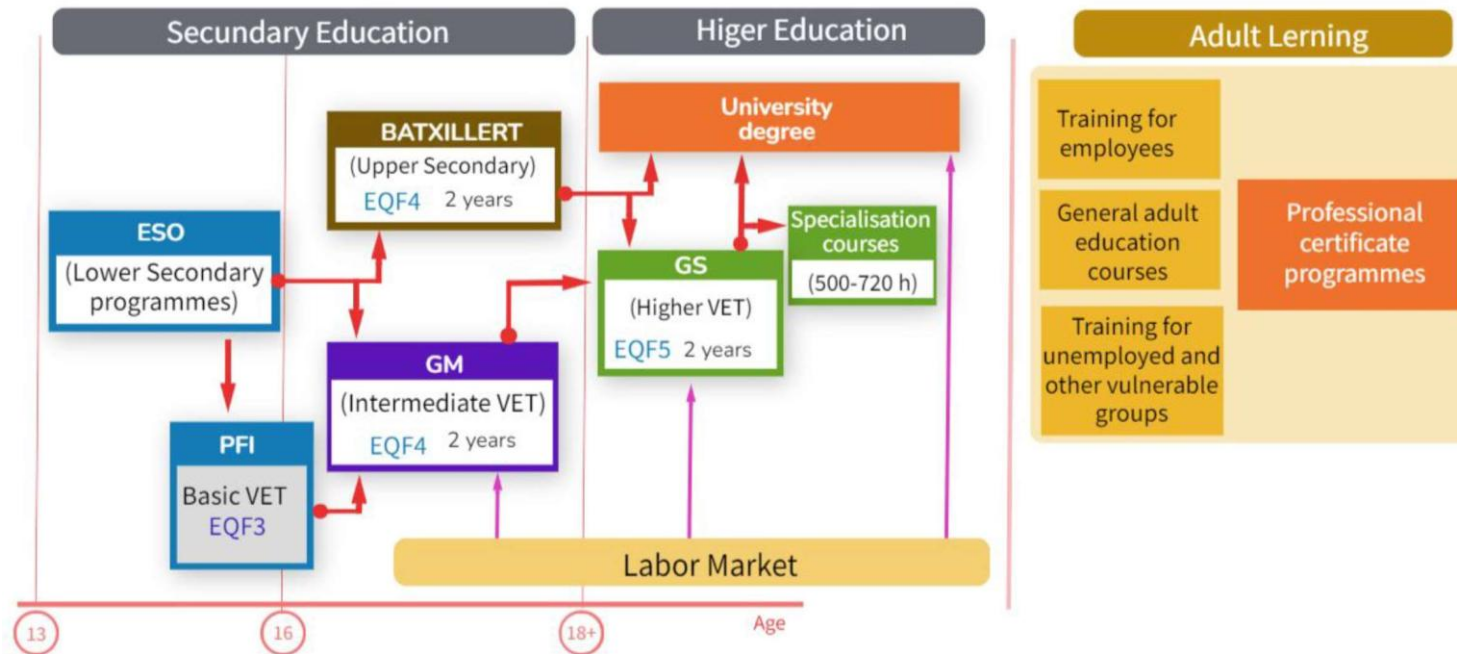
Secundary Education

Higer Education

Adult Lerning

BATXILLERT
(Upper Secondary)
EQF4 2 years

University degree

ESO
(Lower Secondary programmes)

GS
(Higher VET)
EQF5 2 years

Specialisation courses
(500-720 h)

GM
(Intermediate VET)
EQF4 2 years

PFI
Basic VET
EQF3

Labor Market

Training for employees

General adult education courses

Training for unemployed and other vulnerable groups

Professional certificate programmes

13

16

18+

Age